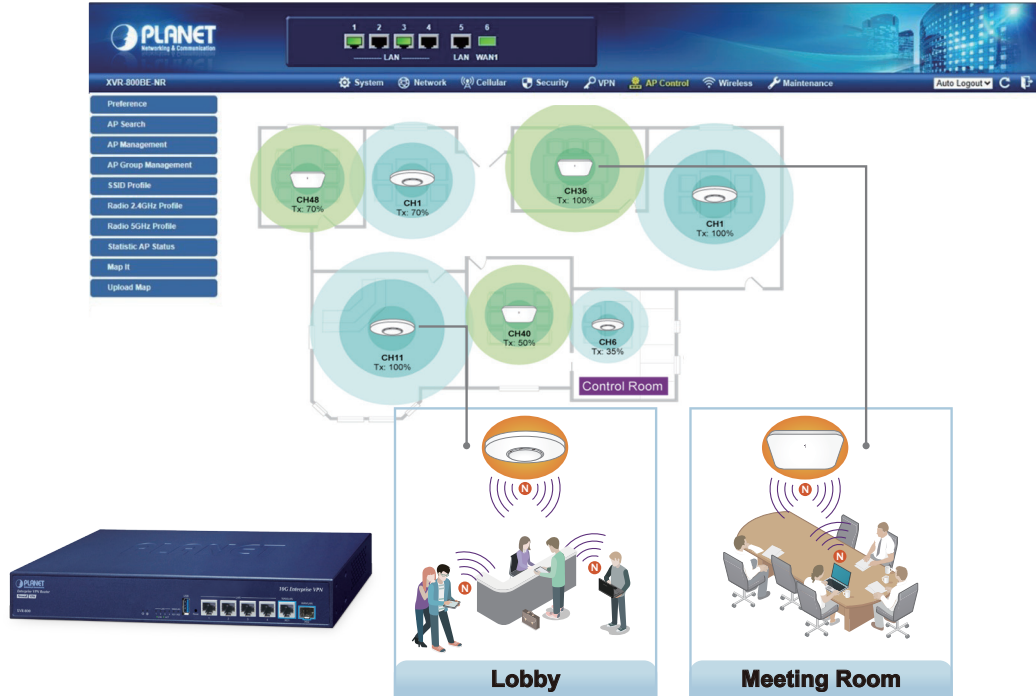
PLANET
Networking & Communication

1 2 3 4 5 6
LAN LAN WAN1

XVR-800BE-NR
System Network Cellular Security VPN AP Control Wireless Maintenance
Auto Logout

Preference
AP Search
AP Management
AP Group Management
SSID Profile
Radio 2.4GHz Profile
Radio 5GHz Profile
Statistic AP Status
Map It
Upload Map

CH48
Tx: 70%

CH1
Tx: 70%

CH36
Tx: 100%

CH1
Tx: 100%

CH11
Tx: 100%

CH40
Tx: 50%

CH6
Tx: 35%

Control Room

N

PLANET

Lobby

Meeting Room